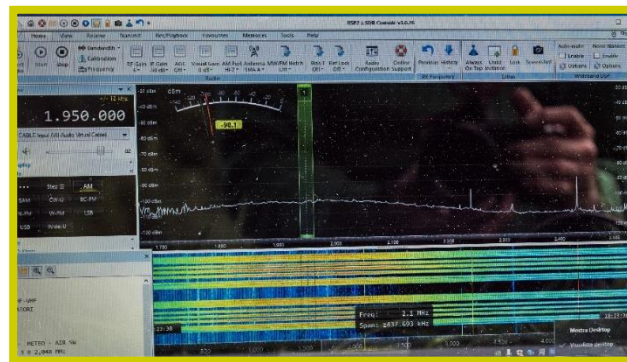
SDR Console v3.0

Home View Receive Transmit Record/Playback Favourites Memories Tools Help

Bandwidth Calibration Frequency

Start Stop

Radio

RF Configuration Support

Previous History

Always On Top

Undo Indoor

Lock

Screenshot

Auto-scale Noise Floor

Lines

Options

Wideband USB

1.950.000

CABLE Input (VB-Audio Virtual Cable)

Step AM

SAM CW-U BC-FM

DSB CW-L W-FM

LSB USB

-98.1

Freq: 1.1 MHz

Span: 1437.693 kHz

METEO

Mostra Desktop

Visualizza desktop